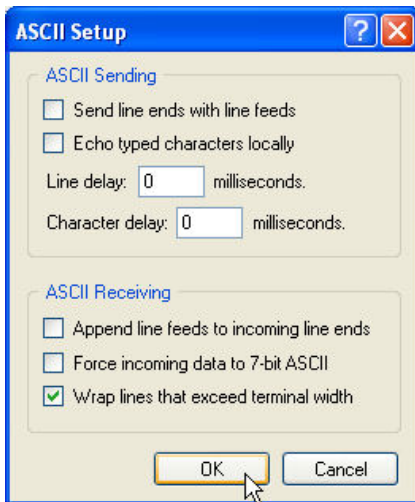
ASCII Setup

ASCII Sending

Send line ends with line feeds

Echo typed characters locally

Line delay: 0 milliseconds.

Character delay: 0 milliseconds.

ASCII Receiving

Append line feeds to incoming line ends

Force incoming data to 7-bit ASCII

Wrap lines that exceed terminal width

OK

Cancel